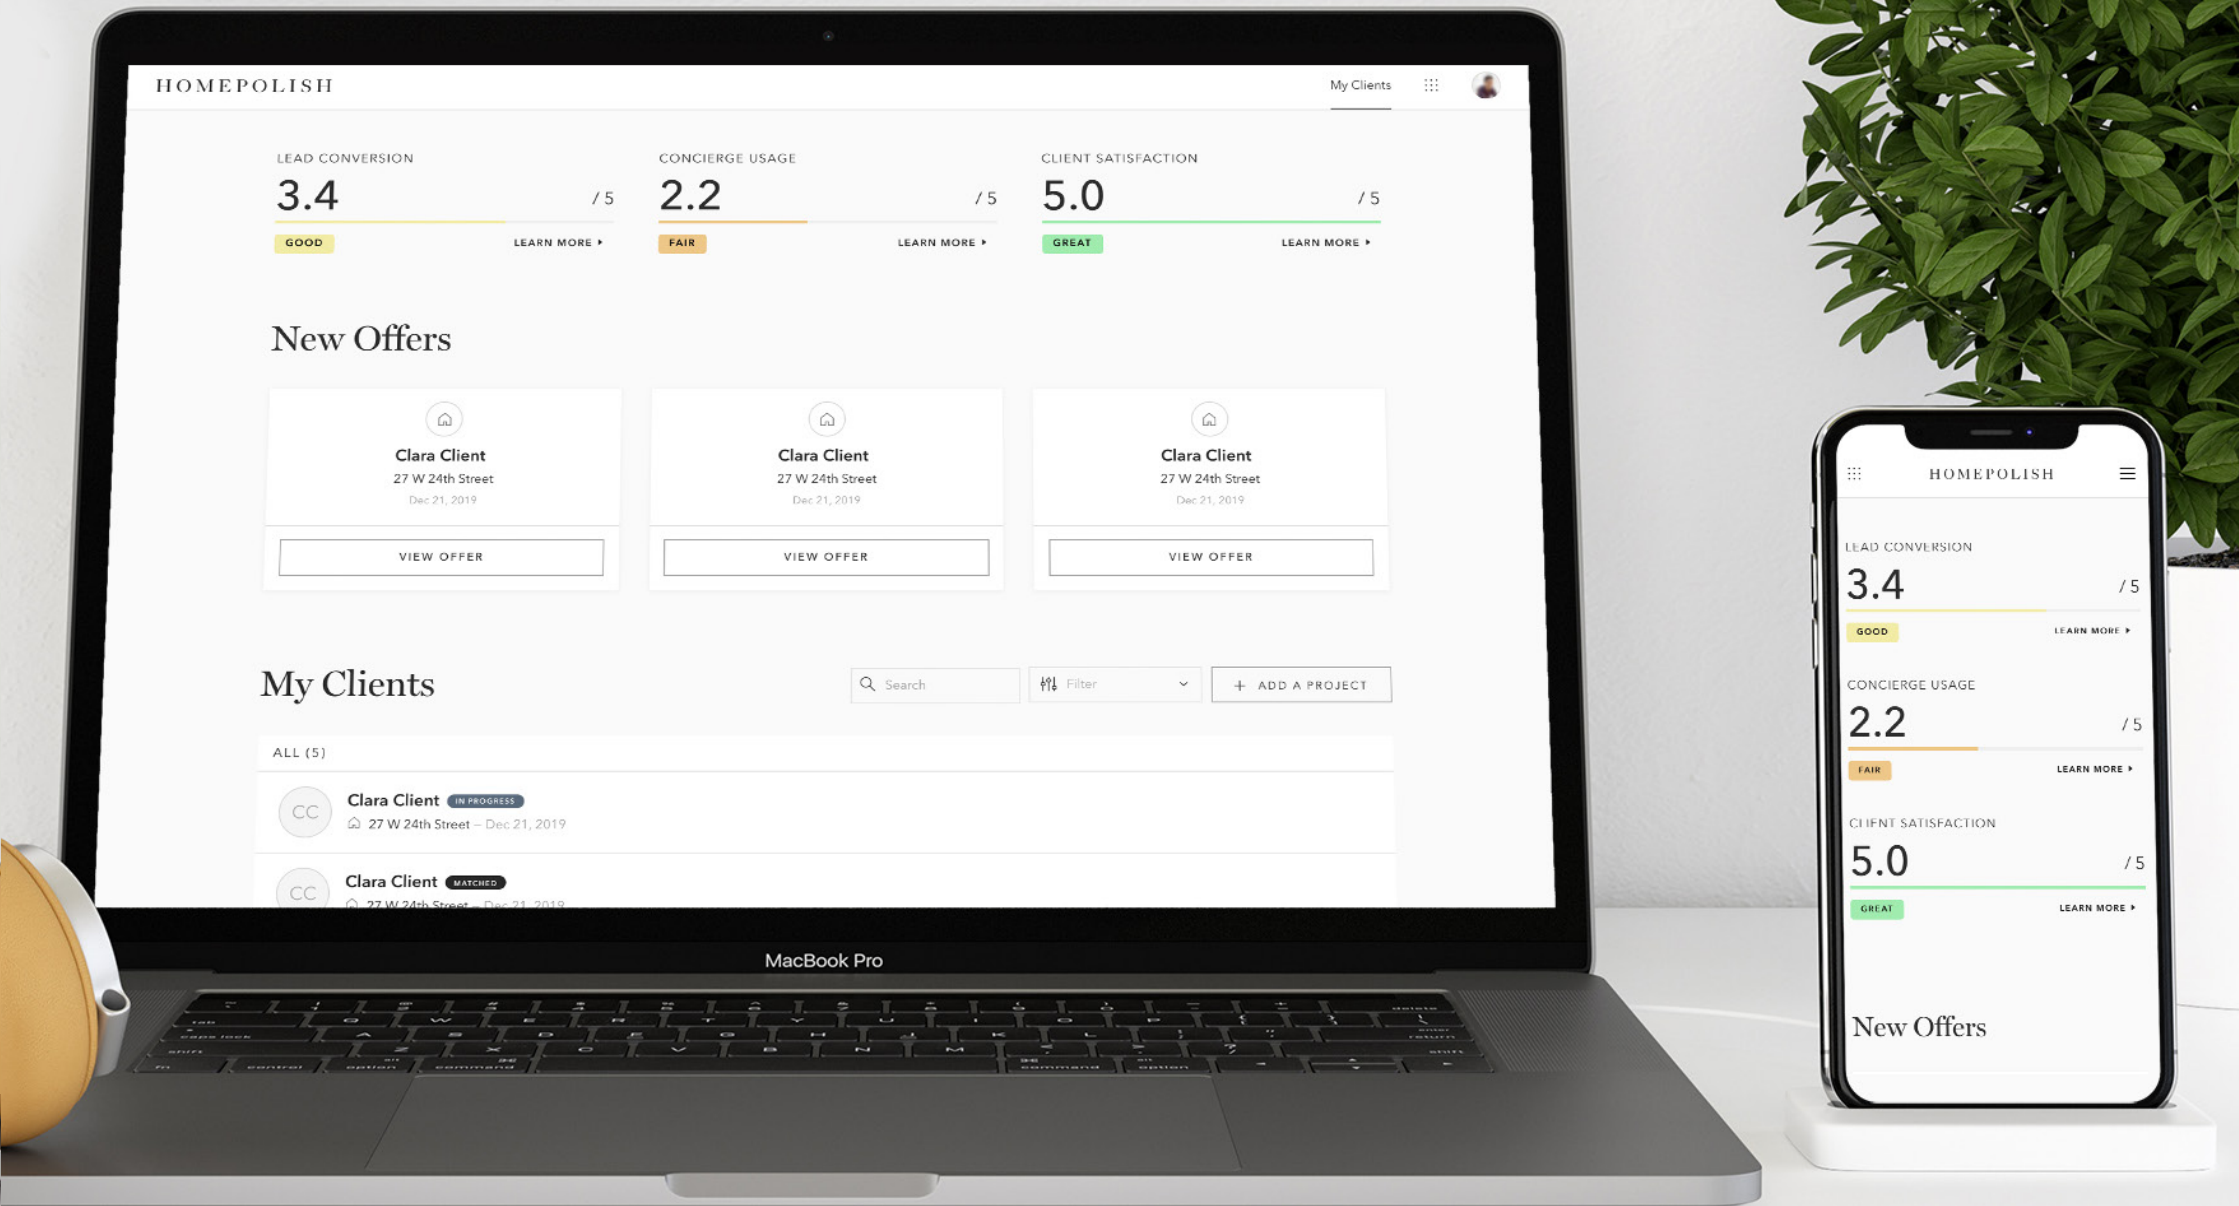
HOMEPOLISH

My Clients

LEAD CONVERSION
3.4 / 5
GOOD
LEARN MORE

CONCIERGE USAGE
2.2 / 5
FAIR
LEARN MORE

CLIENT SATISFACTION
5.0 / 5
GREAT
LEARN MORE

New Offers

Clara Client
27 W 24th Street
Dec 21, 2019
VIEW OFFER

Clara Client
27 W 24th Street
Dec 21, 2019
VIEW OFFER

Clara Client
27 W 24th Street
Dec 21, 2019
VIEW OFFER

My Clients

Search
Filter
ADD A PROJECT

ALL (5)

CC
Clara Client IN PROGRESS
27 W 24th Street – Dec 21, 2019

CC
Clara Client MATCHED
27 W 24th Street – Dec 21, 2019

MacBook Pro

HOMEPOLISH

LEAD CONVERSION
3.4 / 5
GOOD
LEARN MORE

CONCIERGE USAGE
2.2 / 5
FAIR
LEARN MORE

CLIENT SATISFACTION
5.0 / 5
GREAT
LEARN MORE

New Offers